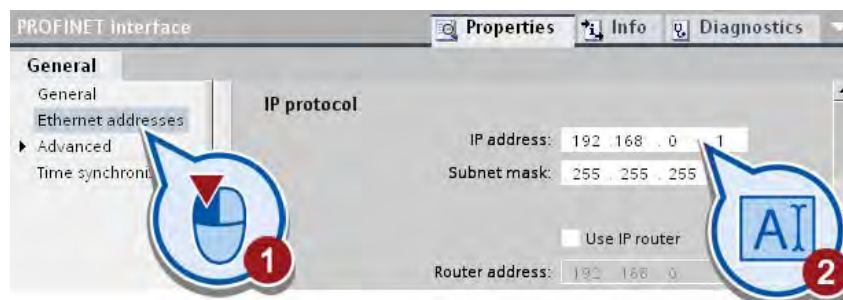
PROFINET interface

Properties  Info  Diagnostics

General

General
Ethernet addresses
Advanced
Time synchroni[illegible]

IP protocol

IP address: 192 . 168 . 0 . 1
Subnet mask: 255 . 255 . 255

Use IP router
Router address: 192 . 168 . 0

AI

1

2